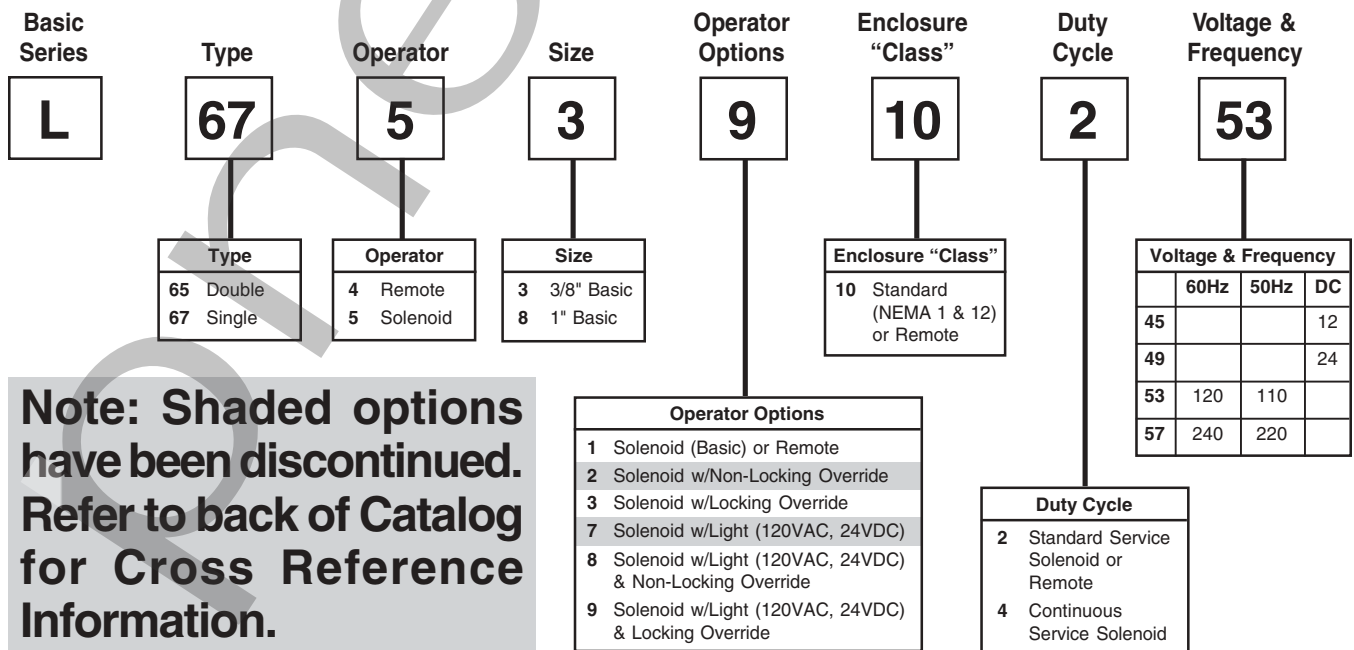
Basic Series

L

Type

67

Operator

5

Size

3

Operator Options

9

Enclosure "Class"

10

Duty Cycle

2

Voltage & Frequency

53

| Type | |
|---|---|
| 65 | Double |
| 67 | Single |

| Operator | |
|---|---|
| 4 | Remote |
| 5 | Solenoid |

| Size | |
|---|---|
| 3 | 3/8" Basic |
| 8 | 1" Basic |

| Enclosure "Class" | |
|---|---|
| 10 | Standard (NEMA 1 & 12) or Remote |

| Voltage & Frequency | | | |
|---|---|---|---|
| | 60Hz | 50Hz | DC |
| 45 | | | 12 |
| 49 | | | 24 |
| 53 | 120 | 110 | |
| 57 | 240 | 220 | |

Note: Shaded options have been discontinued. Refer to back of Catalog for Cross Reference Information.

| Operator Options | |
|---|---|
| 1 | Solenoid (Basic) or Remote |
| 2 | Solenoid w/Non-Locking Override |
| 3 | Solenoid w/Locking Override |
| 7 | Solenoid w/Light (120VAC, 24VDC) |
| 8 | Solenoid w/Light (120VAC, 24VDC) & Non-Locking Override |
| 9 | Solenoid w/Light (120VAC, 24VDC) & Locking Override |

| Duty Cycle | |
|---|---|
| 2 | Standard Service Solenoid or Remote |
| 4 | Continuous Service Solenoid |